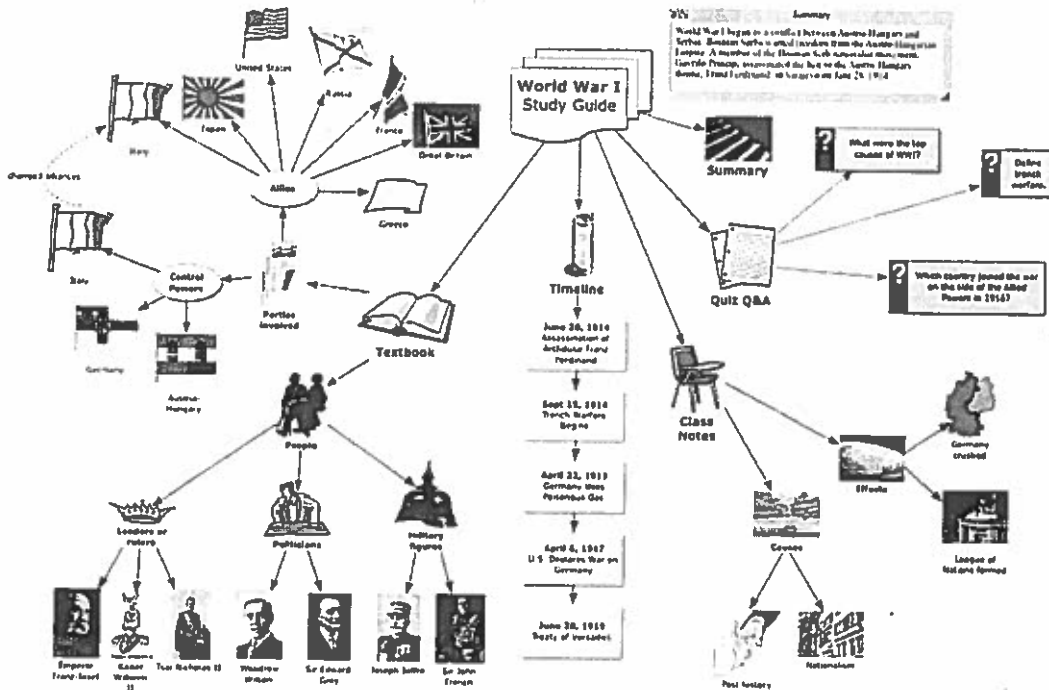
World War I Study Guide

Summary

World War I began as a conflict between Austria-Hungary and Serbia. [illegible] Serbia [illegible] invaded by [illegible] Austro-Hungarian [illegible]. A member of the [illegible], Gavrilo Princip, assassinated the heir to the Austro-Hungarian throne, Franz Ferdinand, in Sarajevo on June 28, 1914.

United States

Russia

Japan

France

Great Britain

Italy

Changed alliances

Allies

Greece

Italy

Central Powers

Parties involved

Germany

Austria-Hungary

Textbook

People

Leaders or rulers

Politicians

Military figures

Emperor Franz Josef

Kaiser Wilhelm II

Tsar Nicholas II

Woodrow Wilson

Sir Edward Grey

Joseph Joffre

Sir John French

Timeline

June 28, 1914 Assassination of Archduke Franz Ferdinand

Sept 15, 1914 Trench Warfare Begins

April 22, 1915 Germany Uses Poisonous Gas

April 6, 1917 U.S. Declares War on Germany

June 28, 1919 Treaty of Versailles

Summary

What were the top causes of WWI?

Define trench warfare.

Quiz Q&A

Which country joined the war on the side of the Allied Powers in 1915?

Class Notes

Effects

Germany crushed

League of Nations formed

Causes

Past history

Nationalism